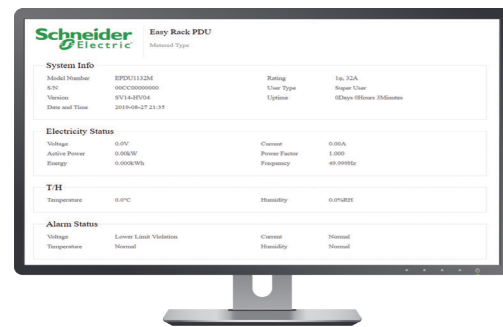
Schneider Electric

Easy Rack PDU
Metered Type

System Info

| Model Number | EPDU1132M | Rating | 1φ, 32A |
|---|---|---|---|
| S/N | 00CC00000000 | User Type | Super User |
| Version | SV14-HV04 | Uptime | 0Days 0Hours 3Minutes |
| Date and Time | 2019-08-27 21:35 | | |

Electricity Status

| Voltage | 0.0V | Current | 0.00A |
|---|---|---|---|
| Active Power | 0.00kW | Power Factor | 1.000 |
| Energy | 0.000kWh | Frequency | 49.999Hz |

T/H

| Temperature | 0.0°C | Humidity | 0.0%RH |
|---|---|---|---|

Alarm Status

| Voltage | Lower Limit Violation | Current | Normal |
|---|---|---|---|
| Temperature | Normal | Humidity | Normal |